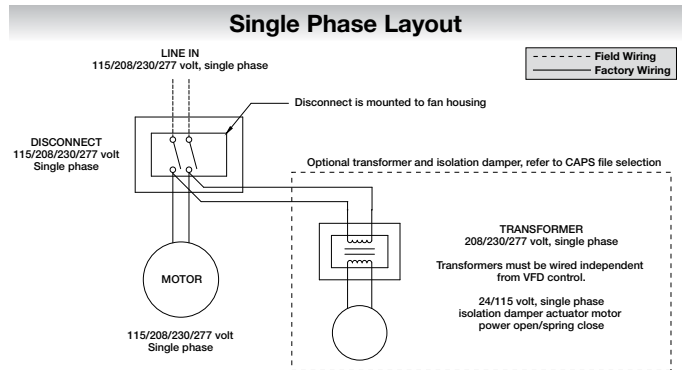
Single Phase Layout

LINE IN
115/208/230/277 volt, single phase

Field Wiring
Factory Wiring

Disconnect is mounted to fan housing

DISCONNECT
115/208/230/277 volt
Single phase

Optional transformer and isolation damper, refer to CAPS file selection

TRANSFORMER
208/230/277 volt, single phase

Transformers must be wired independent from VFD control.

24/115 volt, single phase isolation damper actuator motor power open/spring close

MOTOR

115/208/230/277 volt
Single phase